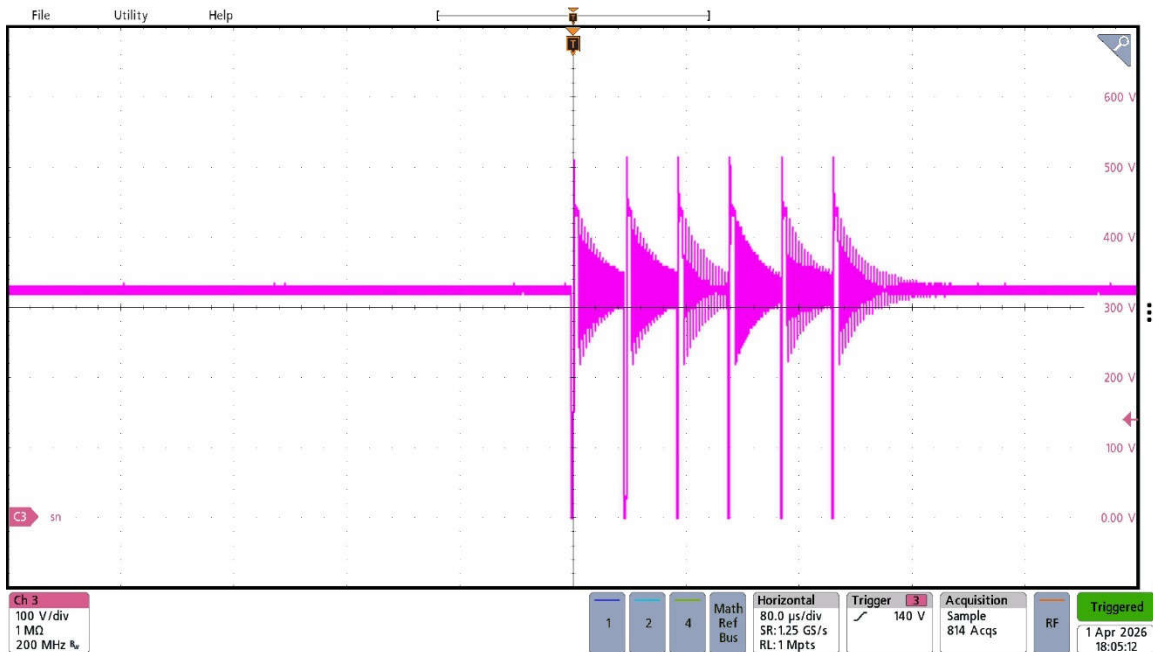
File Utility Help

T

600 V
500 V
400 V
300 V
200 V
100 V
0.00 V

C3 sn

Ch 3
100 V/div
1 MΩ
200 MHz $B_W$

1 2 4

Math
Ref
Bus

Horizontal
80.0 μs/div
SR: 1.25 GS/s
RL: 1 Mpts

Trigger 3
140 V

Acquisition
Sample
814 Acqs

RF

Triggered
1 Apr 2026
18:05:12